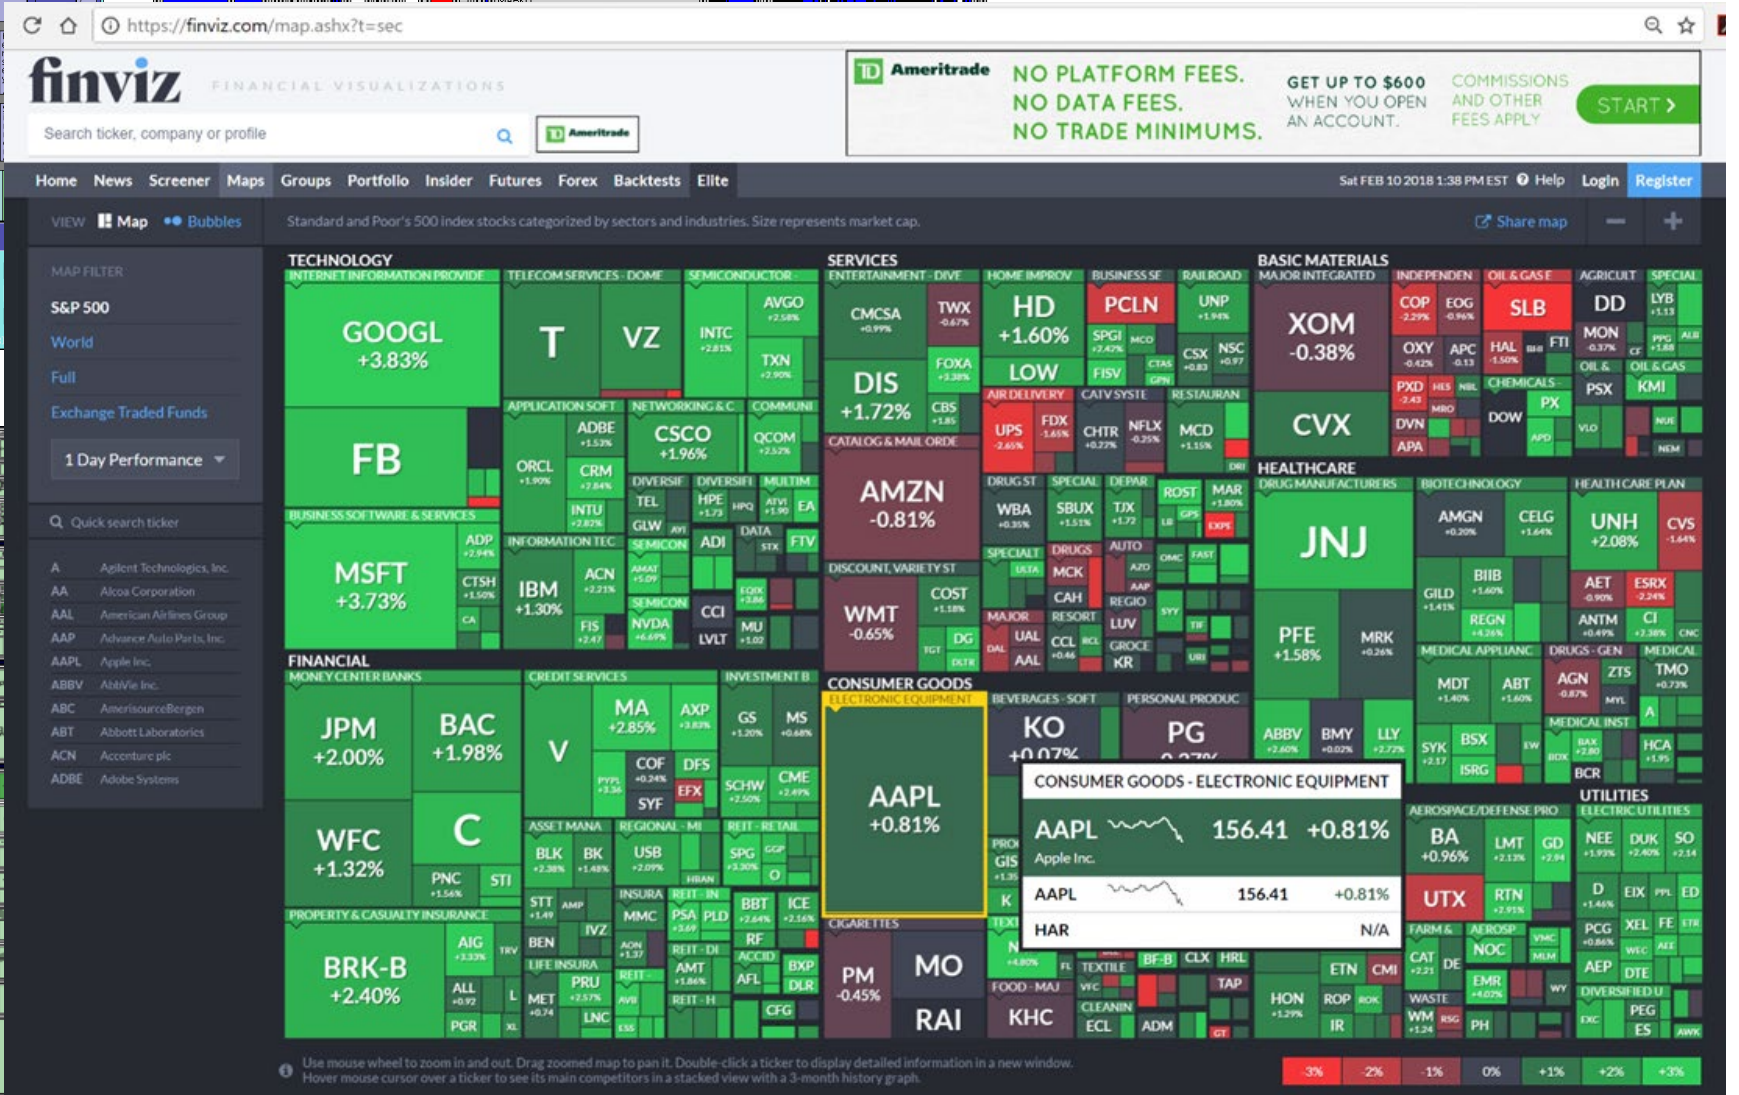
https://finviz.com/map.ashx?t=sec

finviz FINANCIAL VISUALIZATIONS

Search ticker, company or profile

Ameritrade

Ameritrade NO PLATFORM FEES. NO DATA FEES. NO TRADE MINIMUMS. GET UP TO $600 WHEN YOU OPEN AN ACCOUNT. COMMISSIONS AND OTHER FEES APPLY START >

Home News Screener Maps Groups Portfolio Insider Futures Forex Backtests Elite

Sat FEB 10 2018 1:38 PM EST Help Login Register

VIEW Map Bubbles

Standard and Poor's 500 index stocks categorized by sectors and industries. Size represents market cap.

Share map

MAP FILTER
S&P 500
World
Full
Exchange Traded Funds

1 Day Performance

Quick search ticker

A Agilent Technologies, Inc.
AA Alcoa Corporation
AAL American Airlines Group
AAP Advance Auto Parts, Inc.
AAPL Apple Inc.
ABBV AbbVie Inc.
ABC AmerisourceBergen
ABT Abbott Laboratories
ACN Accenture plc
ADBE Adobe Systems

TECHNOLOGY
INTERNET INFORMATION PROVIDE
GOOGL +3.83%
FB
BUSINESS SOFTWARE & SERVICES
MSFT +3.73%
ADP
CTSH
CA
TELECOM SERVICES - DOME
T
VZ
SEMICONDUCTOR
AVGO
INTC
TXN
APPLICATION SOFT
ORCL
ADBE
CRM
INTU
NETWORKING & C
CSCO +1.96%
COMMUNI
QCOM
DIVERSIF
TEL
GLW
DIVERSIFI
HPE
MULTIM
EA
INFORMATION TEC
IBM +1.30%
ACN
FIS
SEMICON
ADI
SEMICON
NVDA
DATA
FTV
CCI
LVLT
MU

SERVICES
ENTERTAINMENT - DIVE
CMCSA
TWX
DIS +1.72%
FOXA
CBS
HOME IMPROV
HD +1.60%
LOW
BUSINESS SE
PCLN
SPGI
FISV
RAILROAD
UNP
CSX
NSC
AIR DELIVERY
UPS
FDX
CATV SYSTE
CHTR
NFLX
RESTAURAN
MCD
CATALOG & MAIL ORDE
AMZN -0.81%
DRUG ST
WBA
SPECIAL
SBUX
DEPAR
TJX
ROST
MAR
DISCOUNT, VARIETY ST
WMT -0.65%
COST
DG
SPECIALT
DRUGS
MCK
CAH
AUTO
REGIO
LUV
MAJOR
UAL
AAL
RESORT
CCL
GROCE
KR

BASIC MATERIALS
MAJOR INTEGRATED
XOM -0.38%
CVX
INDEPENDEN
COP
EOG
OXY
APC
PXD
DVN
APA
OIL & GAS E
SLB
HAL
FTI
AGRICULT
DD
MON
SPECIAL
LYB
OIL & GAS
PSX
KMI
CHEMICALS
PX
DOW

HEALTHCARE
DRUG MANUFACTURERS
JNJ
PFE +1.58%
MRK
ABBV
BMY
LLY
BIOTECHNOLOGY
AMGN
CELG
BIIB
GILD
REGN
HEALTH CARE PLAN
UNH +2.08%
CVS
AET
ESRX
ANTM
CI
MEDICAL APPLIANC
MDT
ABT
SYK
BSX
ISRG
DRUGS - GEN
AGN
ZTS
MEDICAL
TMO
MEDICAL INST
HCA
BCR

FINANCIAL
MONEY CENTER BANKS
JPM +2.00%
BAC +1.98%
WFC +1.32%
C
PNC
STI
CREDIT SERVICES
V
MA +2.85%
AXP
COF
DFS
SYF
INVESTMENT B
GS
MS
SCHW
CME
ASSET MANA
BLK
BK
STT
BEN
REGIONAL - MI
USB
REIT - RETAIL
SPG
INSURA
MMC
REIT - IN
PSA
PLD
BBT
ICE
RF
PROPERTY & CASUALTY INSURANCE
BRK-B +2.40%
AIG
ALL
PGR
LIFE INSURA
PRU
MET
LNC
AMT
AFL
BXP
DLR
CFG

CONSUMER GOODS
ELECTRONIC EQUIPMENT
AAPL +0.81%
BEVERAGES - SOFT
KO +0.07%
PERSONAL PRODUC
PG
CIGARETTES
PM -0.45%
MO
RAI
FOOD - MAJ
KHC
TEXTILE
CLEANIN
ECL
ADM
BF-B
CLX
HRL
TAP

CONSUMER GOODS - ELECTRONIC EQUIPMENT
AAPL 156.41 +0.81%
Apple Inc.
AAPL 156.41 +0.81%
HAR N/A

AEROSPACE/DEFENSE PRO
BA +0.96%
LMT
GD
UTX
RTN
FARM &
CAT
DE
AEROSP
NOC
EMR
HON
ROP
ETN
CMI
IR
WASTE
WM
PH

UTILITIES
ELECTRIC UTILITIES
NEE
DUK
SO
D
EIX
ED
PCG
XEL
FE
AEP
DTE
DIVERSIFIED U
PEG
ES

Use mouse wheel to zoom in and out. Drag zoomed map to pan it. Double-click a ticker to display detailed information in a new window.
Hover mouse cursor over a ticker to see its main competitors in a stacked view with a 3-month history graph.

-3% -2% -1% 0% +1% +2% +3%